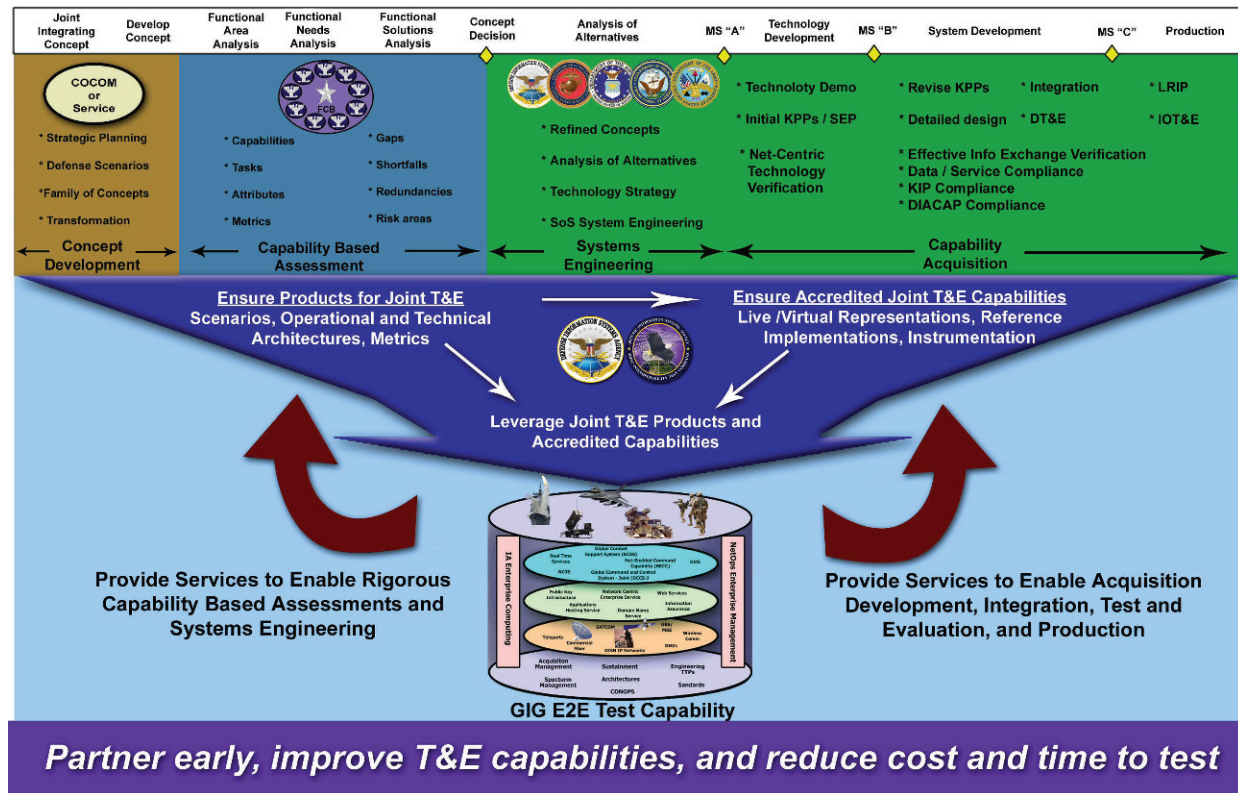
Joint Integrating Concept | Develop Concept | Functional Area Analysis | Functional Needs Analysis | Functional Solutions Analysis | Concept Decision | Analysis of Alternatives | MS "A" | Technology Development | MS "B" | System Development | MS "C" | Production

COCOM or Service

* Strategic Planning
* Defense Scenarios
*Family of Concepts
* Transformation

Concept Development

FCB

* Capabilities
* Tasks
* Attributes
* Metrics

* Gaps
* Shortfalls
* Redundancies
* Risk areas

Capability Based Assessment

* Refined Concepts
* Analysis of Alternatives
* Technology Strategy
* SoS System Engineering

Systems Engineering

* Technoloty Demo
* Initial KPPs / SEP
* Net-Centric Technology Verification

* Revise KPPs
* Detailed design

* Integration
* DT&E

* Effective Info Exchange Verification
* Data / Service Compliance
* KIP Compliance
* DIACAP Compliance

* LRIP
* IOT&E

Capability Acquisition

Ensure Products for Joint T&E
Scenarios, Operational and Technical Architectures, Metrics

Ensure Accredited Joint T&E Capabilities
Live /Virtual Representations, Reference Implementations, Instrumentation

Leverage Joint T&E Products and Accredited Capabilities

Provide Services to Enable Rigorous Capability Based Assessments and Systems Engineering

Provide Services to Enable Acquisition Development, Integration, Test and Evaluation, and Production

IA Enterprise Computing

NetOps Enterprise Management

Real Time Services | Global Combat Support System (GCSS) | Net-Enabled Command Capability (NECC) | GMS | NCES | Global Command and Control System - Joint (GCCS-J)

Public Key Infrastructure | Network Centric Enterprise Service | Web Services | Applications Hosting Service | Domain Name Service | Information Assurance

Teleports | SATCOM | GBS/PDS | Commercial Fiber | DISN IP Networks | Wireless Comm | DMZs

Acquisition Management | Sustainment | Engineering TTPs | Spectrum Management | Architectures | Standards | CONOPS

GIG E2E Test Capability

Partner early, improve T&E capabilities, and reduce cost and time to test